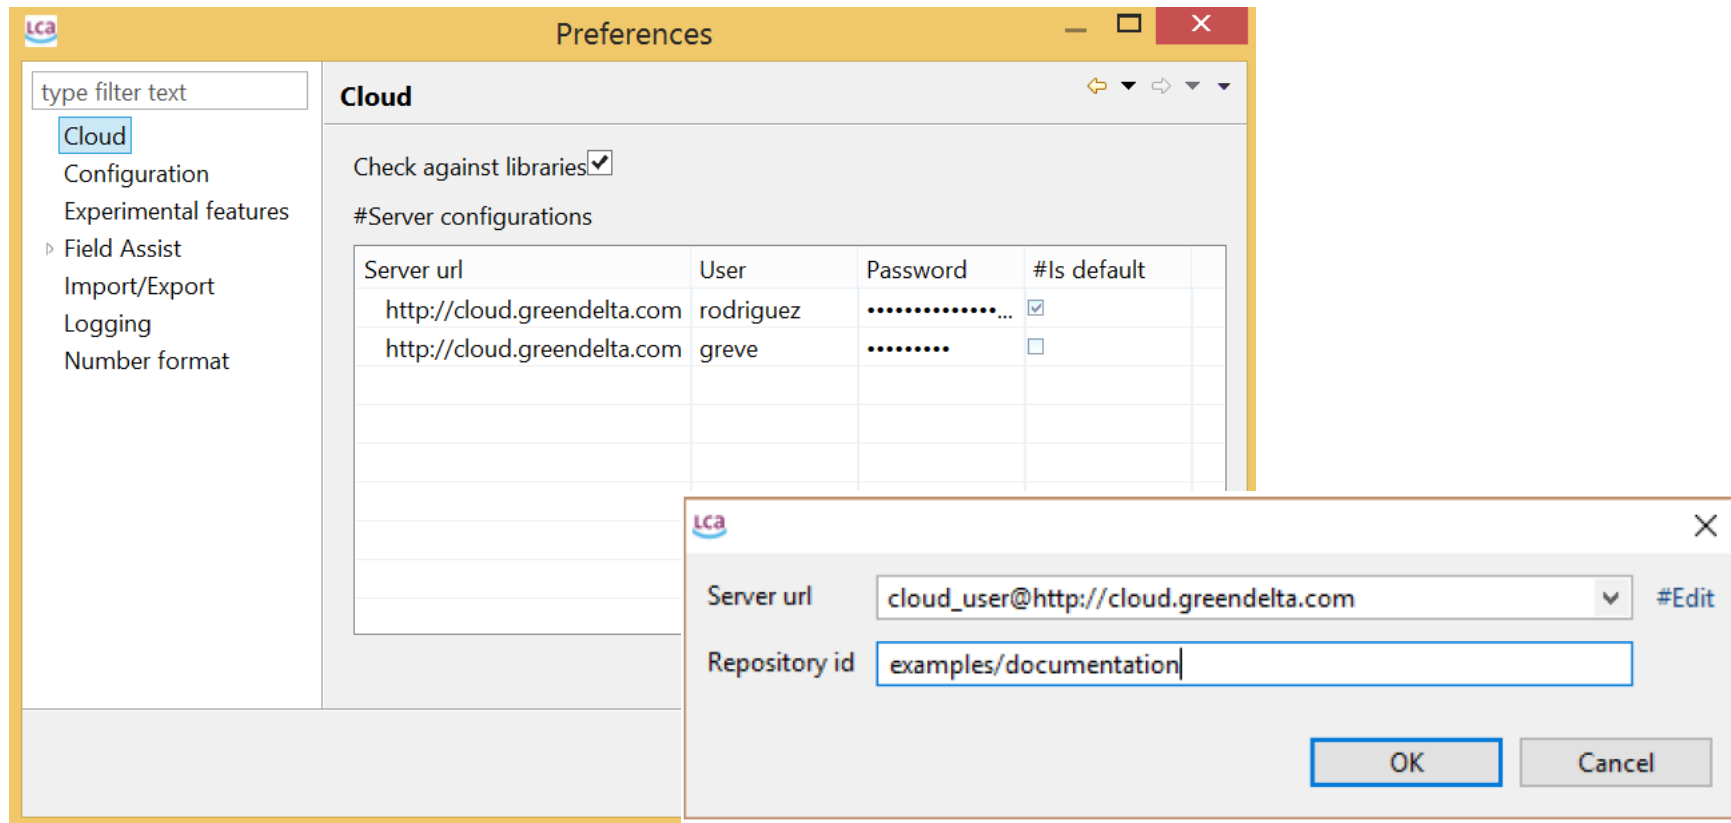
Lca

Preferences

type filter text

Cloud
Configuration
Experimental features
Field Assist
Import/Export
Logging
Number format

Cloud

Check against libraries

#Server configurations

| Server url | User | Password | #Is default |
|---|---|---|---|
| http://cloud.greendelta.com | rodriguez | ••••••••••••••... | |
| http://cloud.greendelta.com | greve | ••••••••• | |

Lca

Server url cloud_user@http://cloud.greendelta.com #Edit

Repository id examples/documentation

OK Cancel